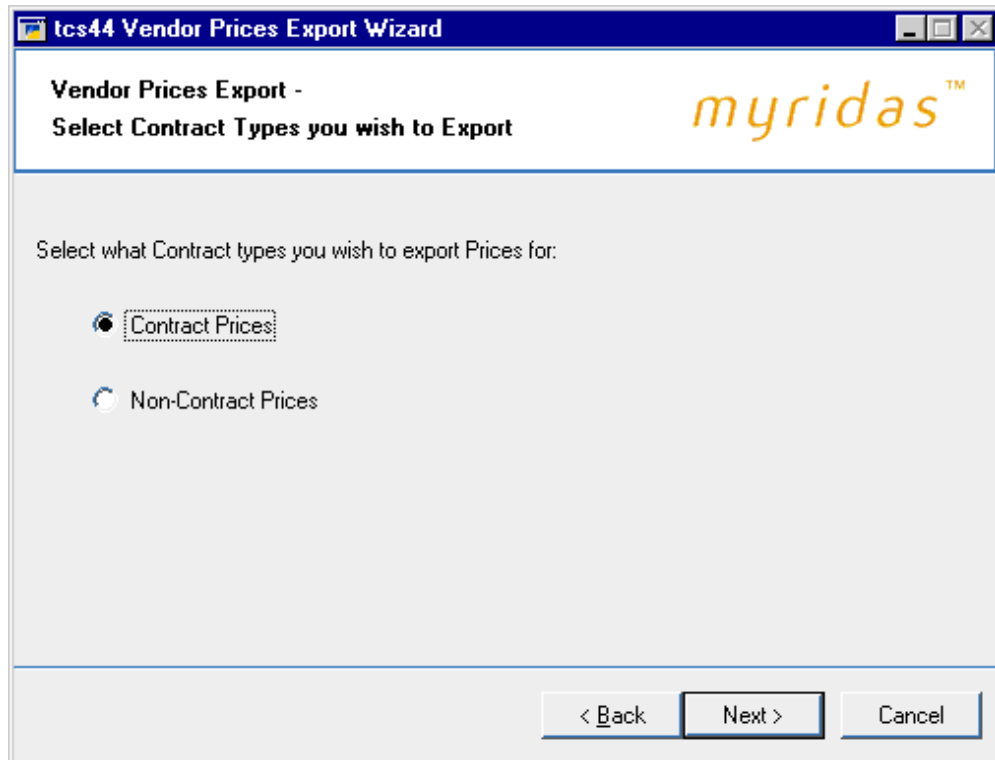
tcs44 Vendor Prices Export Wizard

Vendor Prices Export -
Select Contract Types you wish to Export

myridas™

Select what Contract types you wish to export Prices for:

Contract Prices

Non-Contract Prices

< Back
Next >
Cancel